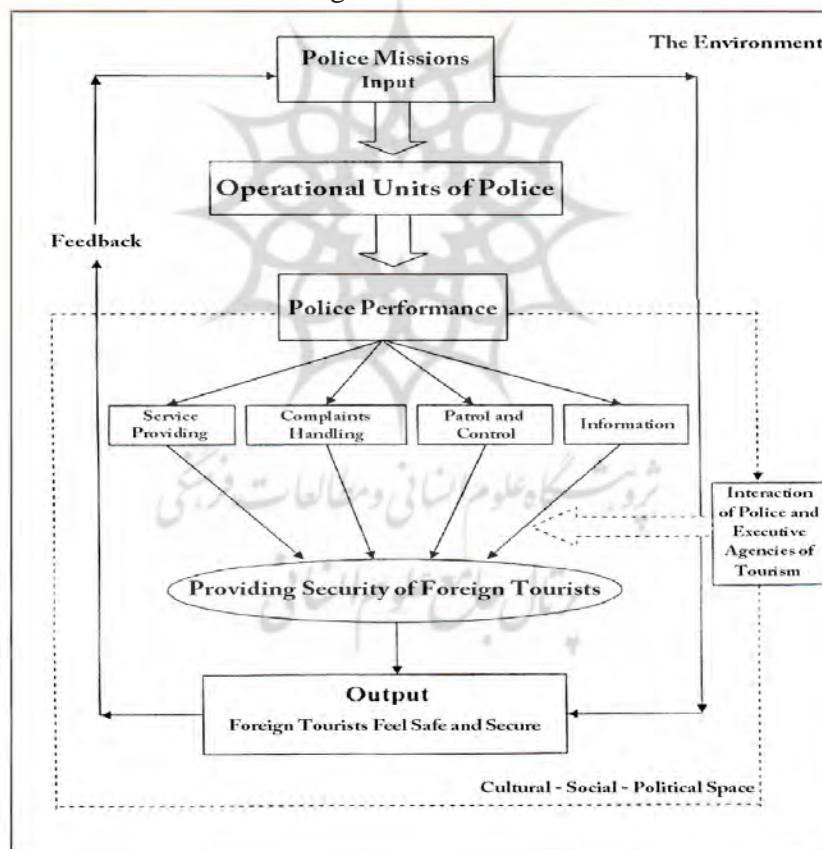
The Environment

Police Missions
Input

Operational Units of Police

Feedback

Police Performance

Service Providing

Complaints Handling

Patrol and Control

Information

Interaction of Police and Executive Agencies of Tourism

Providing Security of Foreign Tourists

Output
Foreign Tourists Feel Safe and Secure

Cultural - Social - Political Space

پژوهشگاه علوم انسانی و مطالعات فرهنگی
پرتال جامع علوم انسانی